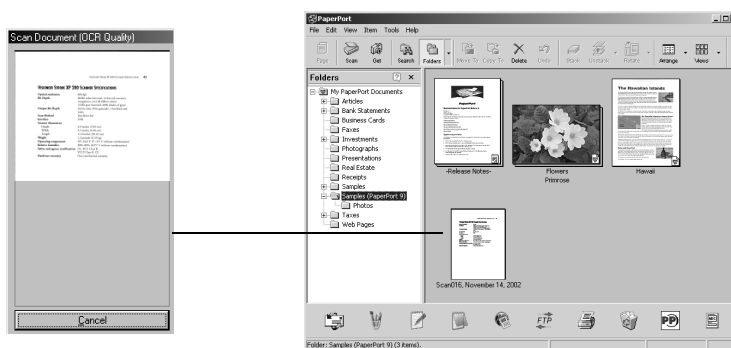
Scan Document (OCR Quality)

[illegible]

Cancel

PaperPort

File Edit View Item Tools Help

Page Scan Get Search Folders Move To Copy To Delete Undo Stack Unstack Rotate Arrange Views

Folders

My PaperPort Documents
Articles
Bank Statements
Business Cards
Faxes
Investments
Photographs
Presentations
Real Estate
Receipts
Samples
Samples (PaperPort 9)
Photos
Taxes
Web Pages

PaperPort

The Hawaiian Islands

-Release Notes-

Flowers Primrose

Hawaii

Scan016, November 14, 2002

FTP

PP

Folder: Samples (PaperPort 9) (3 items).